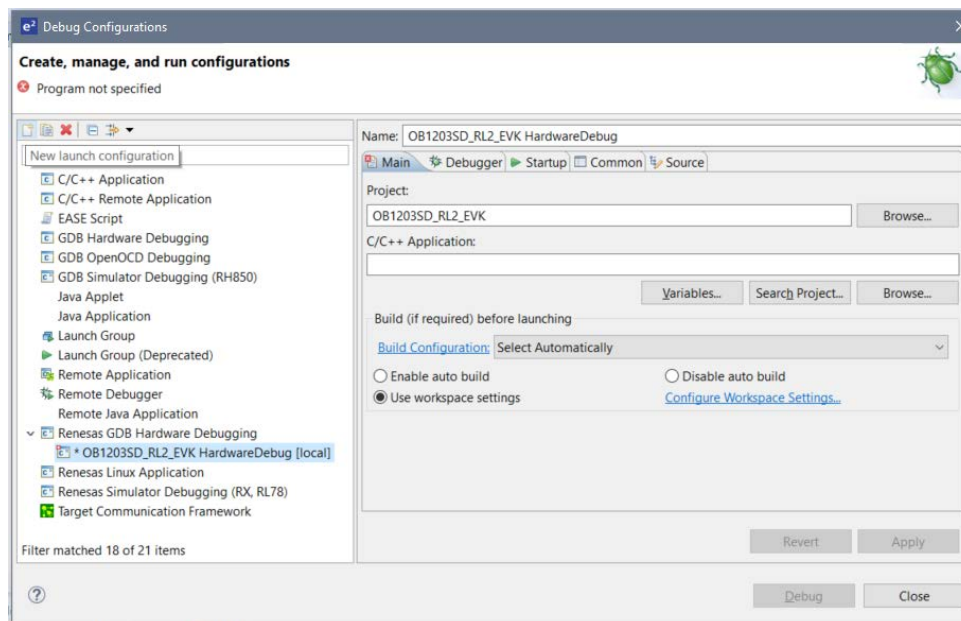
Debug Configurations

Create, manage, and run configurations

Program not specified

New launch configuration

C/C++ Application
C/C++ Remote Application
EASE Script
GDB Hardware Debugging
GDB OpenOCD Debugging
GDB Simulator Debugging (RH850)
Java Applet
Java Application
Launch Group
Launch Group (Deprecated)
Remote Application
Remote Debugger
Remote Java Application
Renesas GDB Hardware Debugging
* OB1203SD_RL2_EVK HardwareDebug [local]
Renesas Linux Application
Renesas Simulator Debugging (RX, RL78)
Target Communication Framework

Filter matched 18 of 21 items

Name: OB1203SD_RL2_EVK HardwareDebug

Main | Debugger | Startup | Common | Source

Project:
OB1203SD_RL2_EVK
Browse...

C/C++ Application:

Variables... | Search Project... | Browse...

Build (if required) before launching

Build Configuration: Select Automatically

Enable auto build
Disable auto build
Use workspace settings
Configure Workspace Settings...

Revert | Apply

Debug | Close